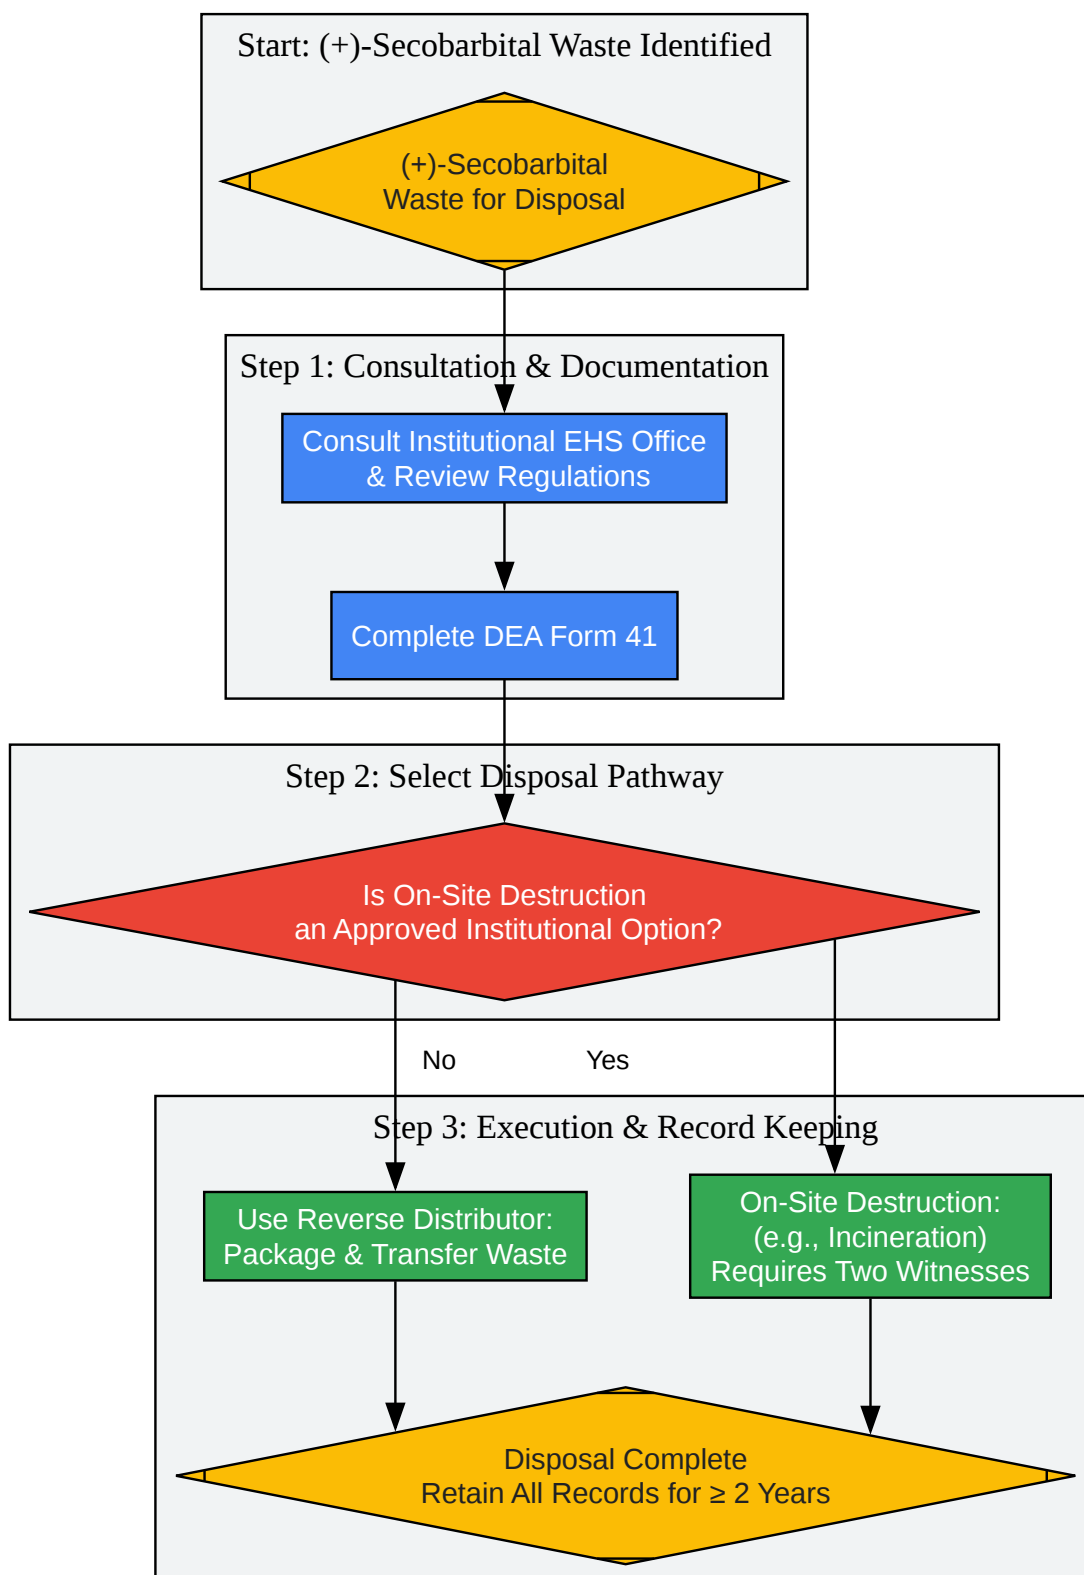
Start: (+)-Secobarbital Waste Identified

(+)-Secobarbital
Waste for Disposal

Step 1: Consultation & Documentation

Consult Institutional EHS Office
& Review Regulations

Complete DEA Form 41

Step 2: Select Disposal Pathway

Is On-Site Destruction
an Approved Institutional Option?

No

Yes

Step 3: Execution & Record Keeping

Use Reverse Distributor:
Package & Transfer Waste

On-Site Destruction:
(e.g., Incineration)
Requires Two Witnesses

Disposal Complete
Retain All Records for ≥ 2 Years